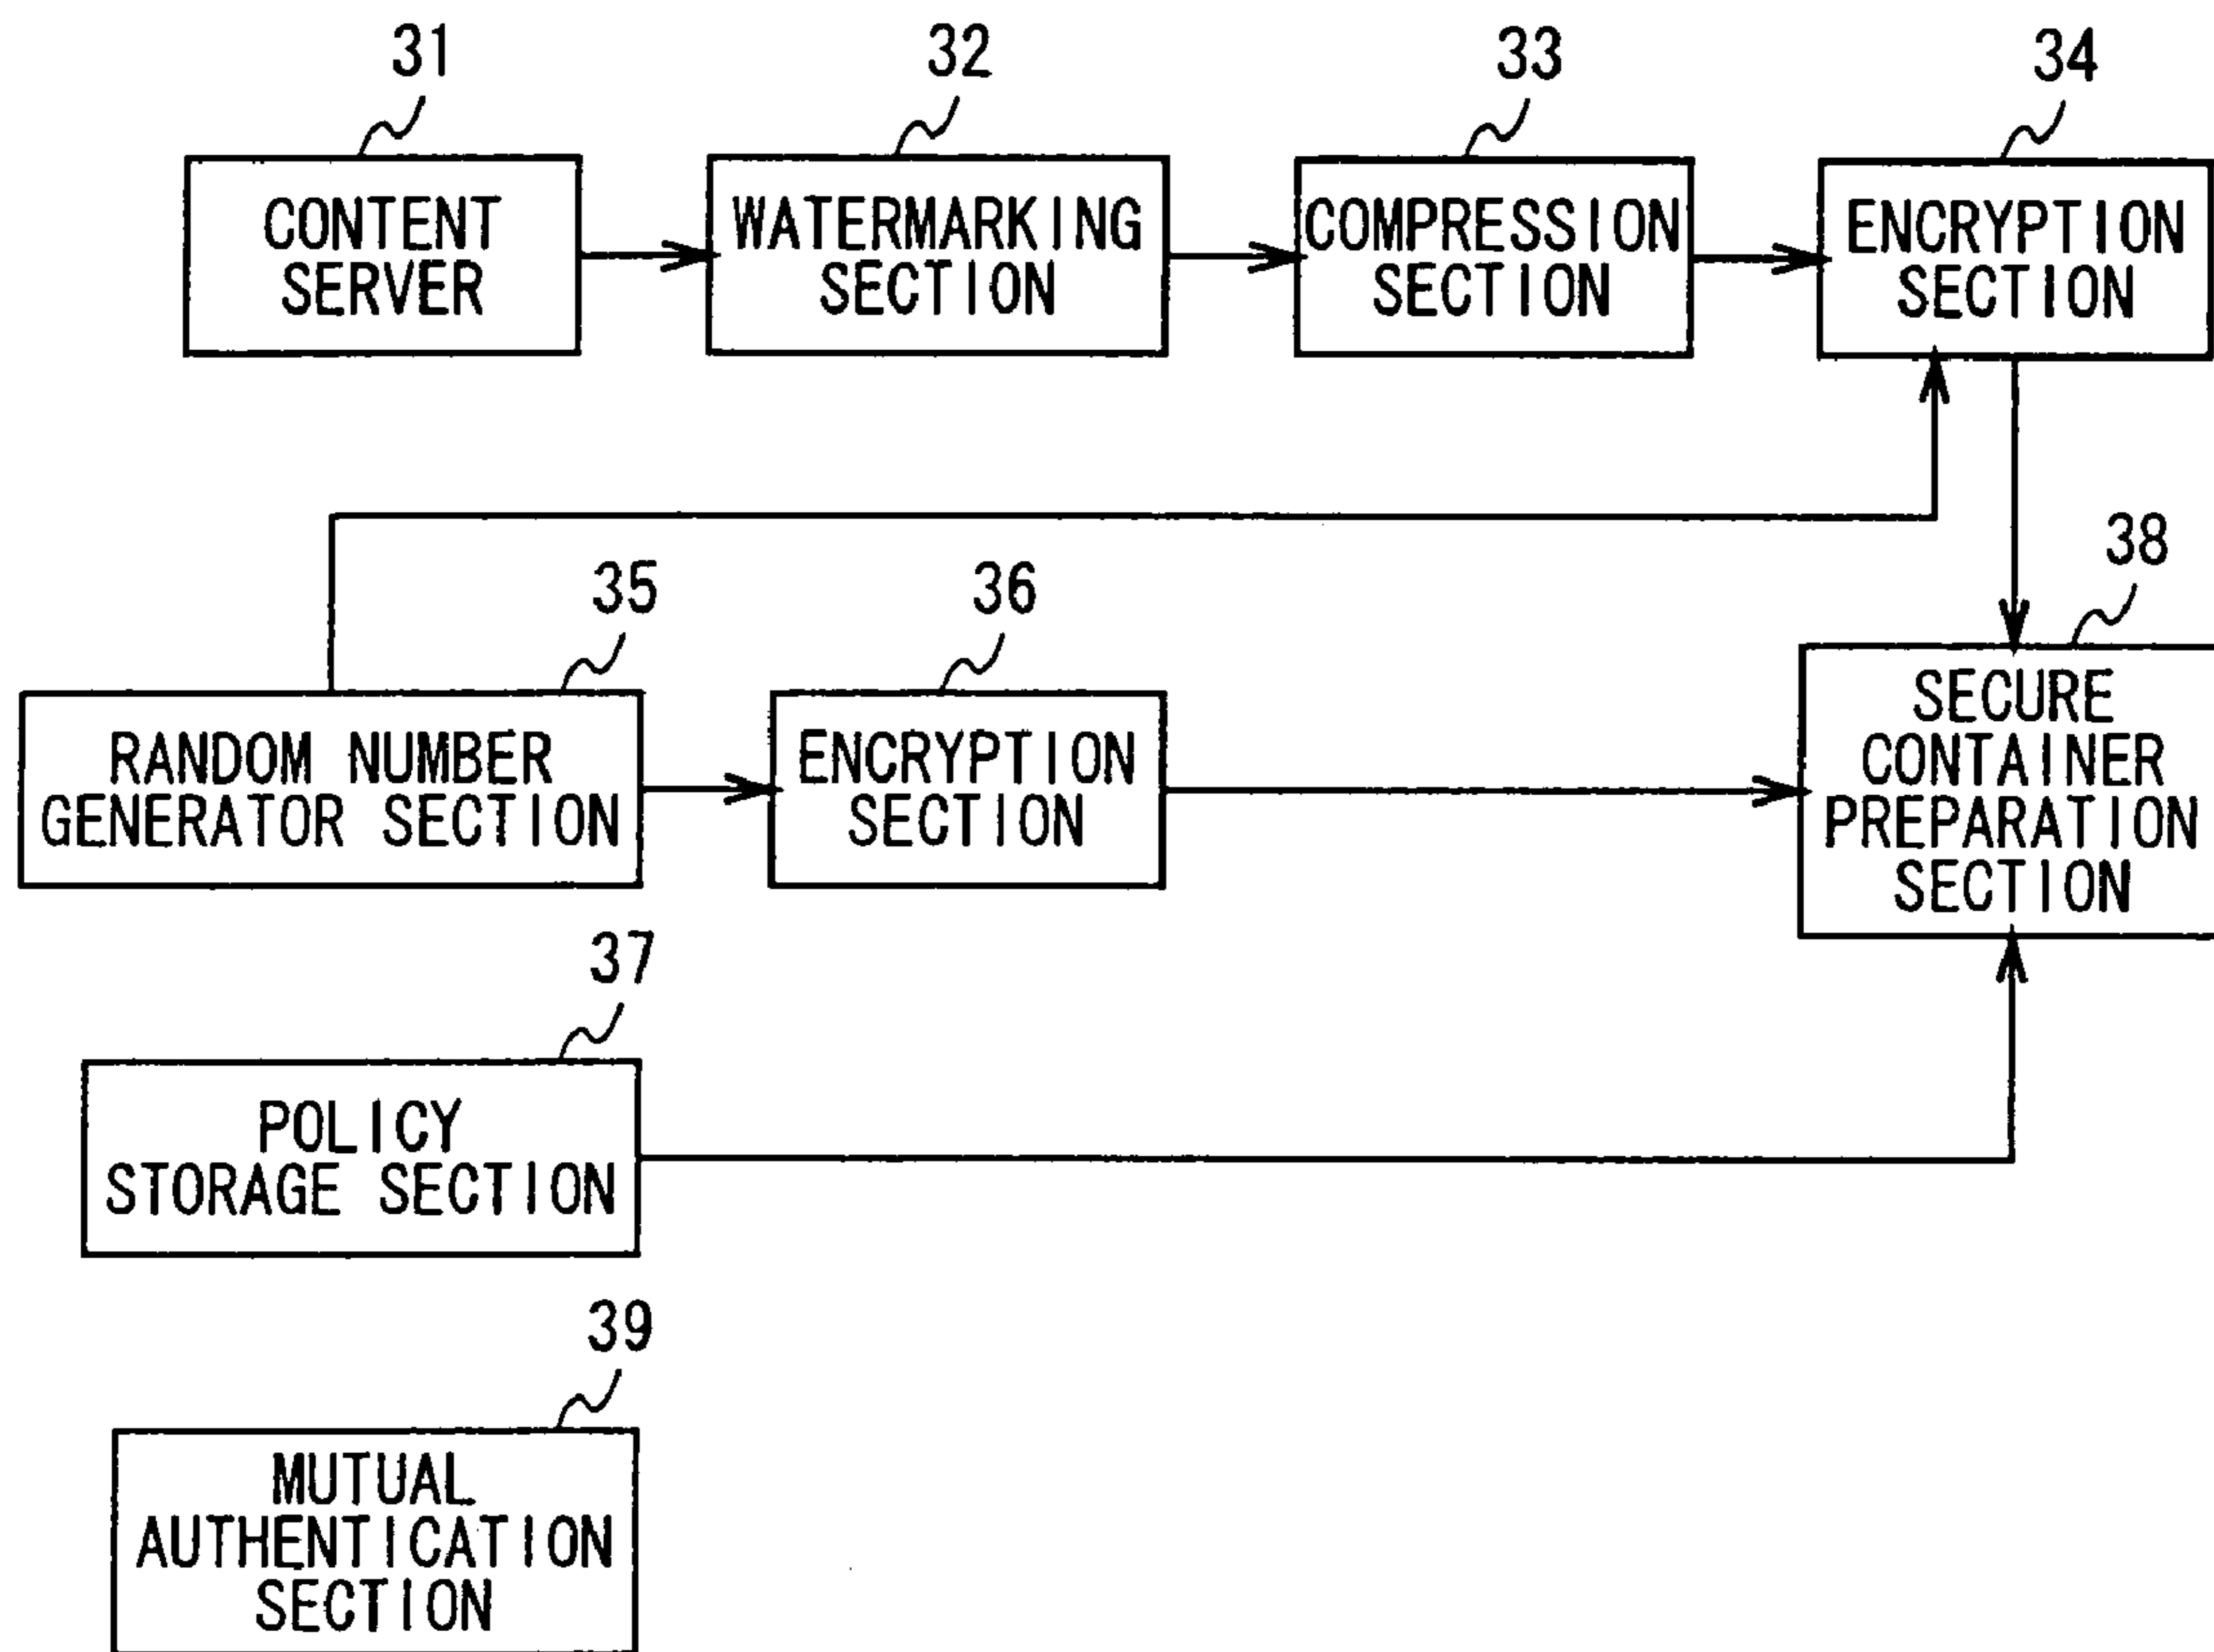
31
CONTENT SERVER

32
WATERMARKING SECTION

33
COMPRESSION SECTION

34
ENCRYPTION SECTION

38

35
RANDOM NUMBER GENERATOR SECTION

36
ENCRYPTION SECTION

SECURE CONTAINER PREPARATION SECTION

37
POLICY STORAGE SECTION

39
MUTUAL AUTHENTICATION SECTION